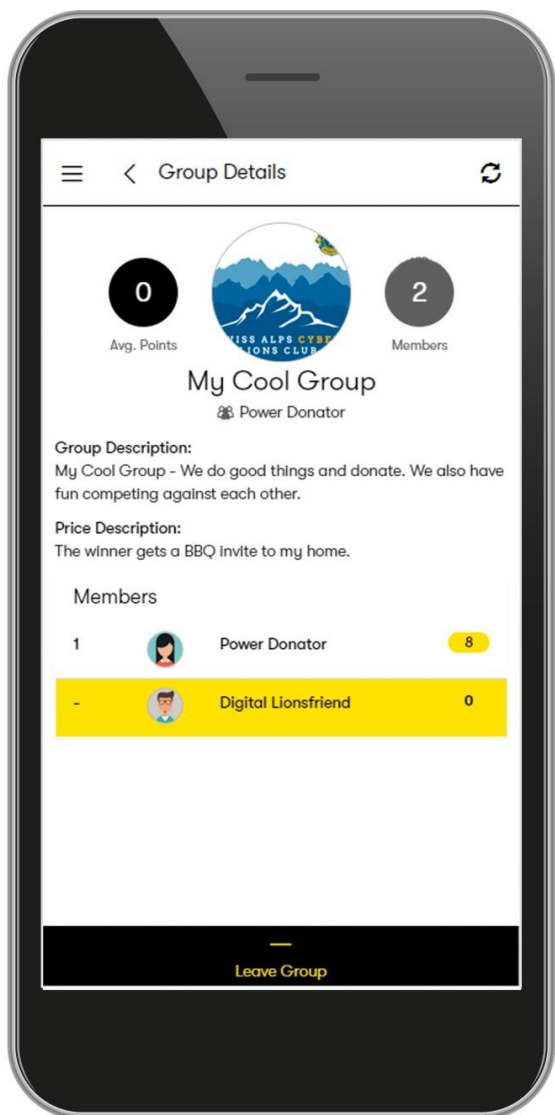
Group Details

0
Avg. Points

ISS ALPS CYBE
IONS CLUB

2
Members

My Cool Group
Power Donator

Group Description:
My Cool Group - We do good things and donate. We also have fun competing against each other.

Price Description:
The winner gets a BBQ invite to my home.

Members

| | | | |
|---|---|---|---|
| 1 | | Power Donator | 8 |
| - | | Digital Lionsfriend | 0 |

Leave Group